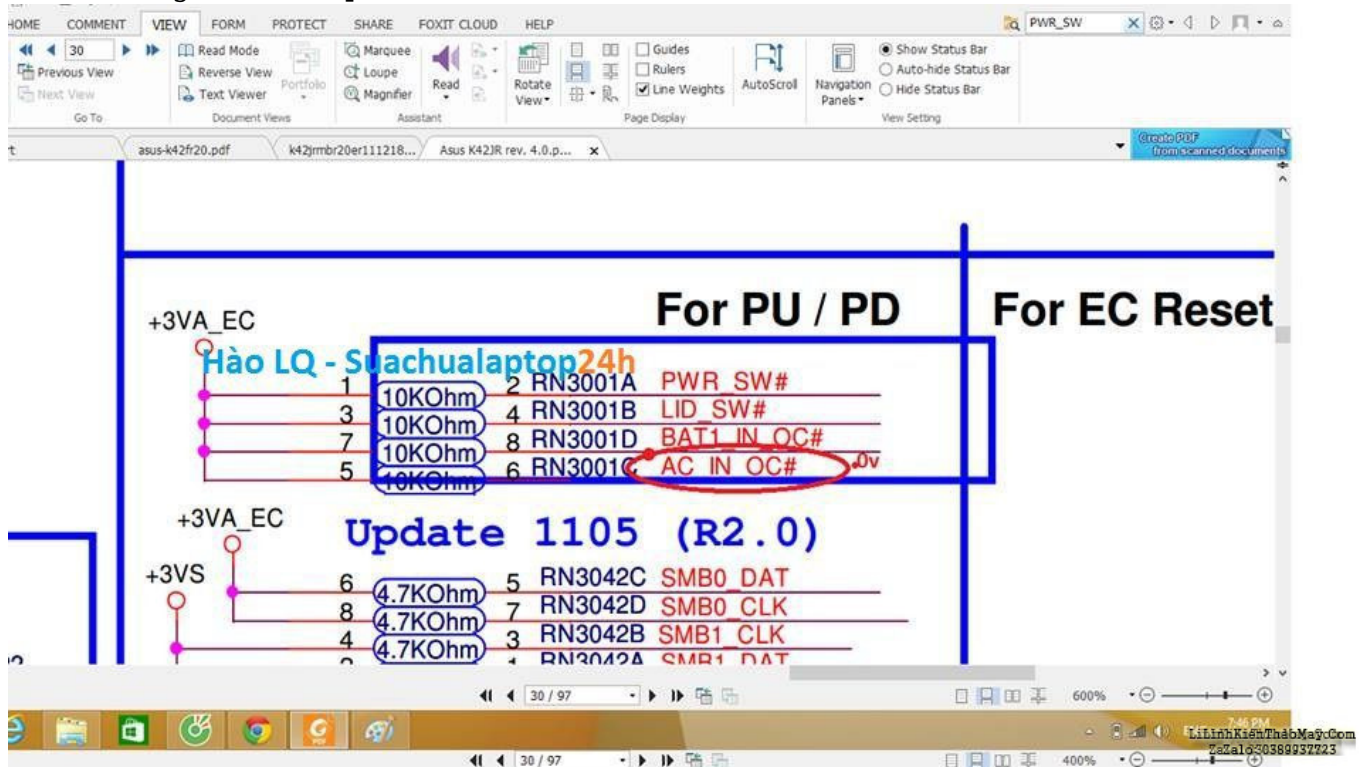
HOME COMMENT VIEW FORM PROTECT SHARE FOXIT CLOUD HELP

PWR_SW

30
Previous View
Next View
Go To

Read Mode
Reverse View
Text Viewer
Portfolio
Document Views

Marquee
Loupe
Magnifier
Read
Assistant

Rotate View
Guides
Rulers
Line Weights
Page Display

AutoScroll
Navigation Panels

Show Status Bar
Auto-hide Status Bar
Hide Status Bar
View Setting

asus-k42fr20.pdf
k42jrmbr20er111218...
Asus K42JR rev. 4.0.p...

Create PDF from scanned documents

For PU / PD

For EC Reset

+3VA_EC

Hào LQ - Suachualaptop24h

1 10KOhm 2 RN3001A PWR_SW#
3 10KOhm 4 RN3001B LID_SW#
7 10KOhm 8 RN3001D BAT1_IN_OC#
5 10KOhm 6 RN3001C AC_IN_OC# 0v

+3VA_EC

Update 1105 (R2.0)

+3VS

6 4.7KOhm 5 RN3042C SMB0_DAT
8 4.7KOhm 7 RN3042D SMB0_CLK
4 4.7KOhm 3 RN3042B SMB1_CLK
2 1 RN3042A SMB1_DAT

30 / 97

600%

7:46 PM

LiLinhKienThaoMayCom
ZaZalo 0389937723

30 / 97

400%